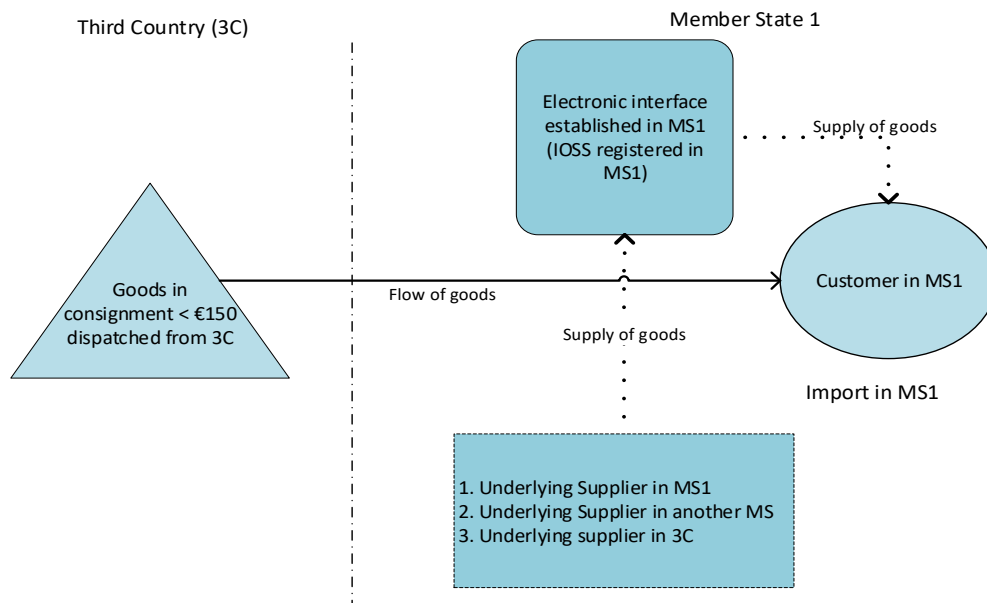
Third Country (3C)

Member State 1

Electronic interface established in MS1 (IOSS registered in MS1)

Supply of goods

Goods in consignment < €150 dispatched from 3C

Flow of goods

Customer in MS1

Supply of goods

Import in MS1

1. Underlying Supplier in MS1
2. Underlying Supplier in another MS
3. Underlying supplier in 3C